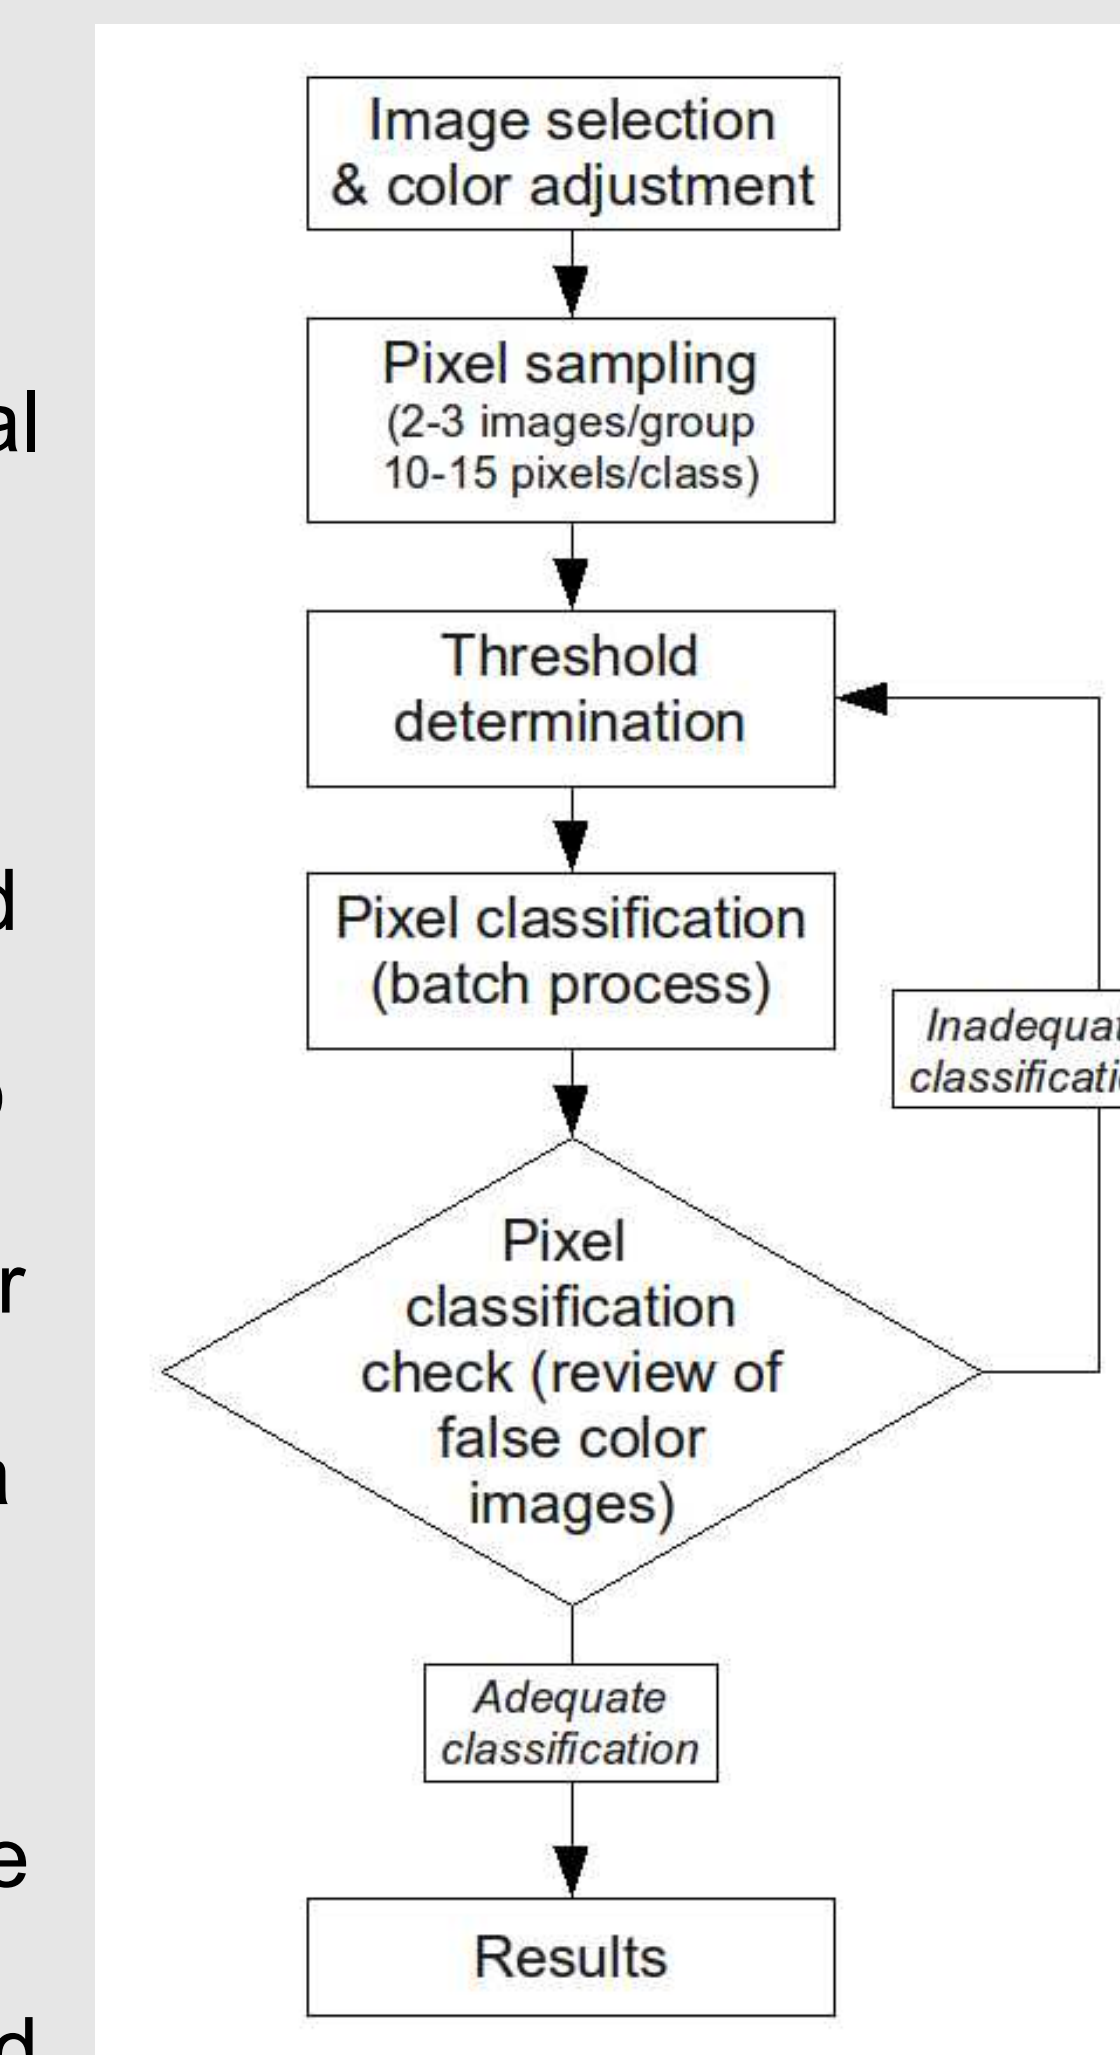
al

d

o

r

a

e

d

Image selection & color adjustment

Pixel sampling (2-3 images/group 10-15 pixels/class)

Threshold determination

Pixel classification (batch process)

Inadequat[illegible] classificati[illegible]

Pixel classification check (review of false color images)

Adequate classification

Results